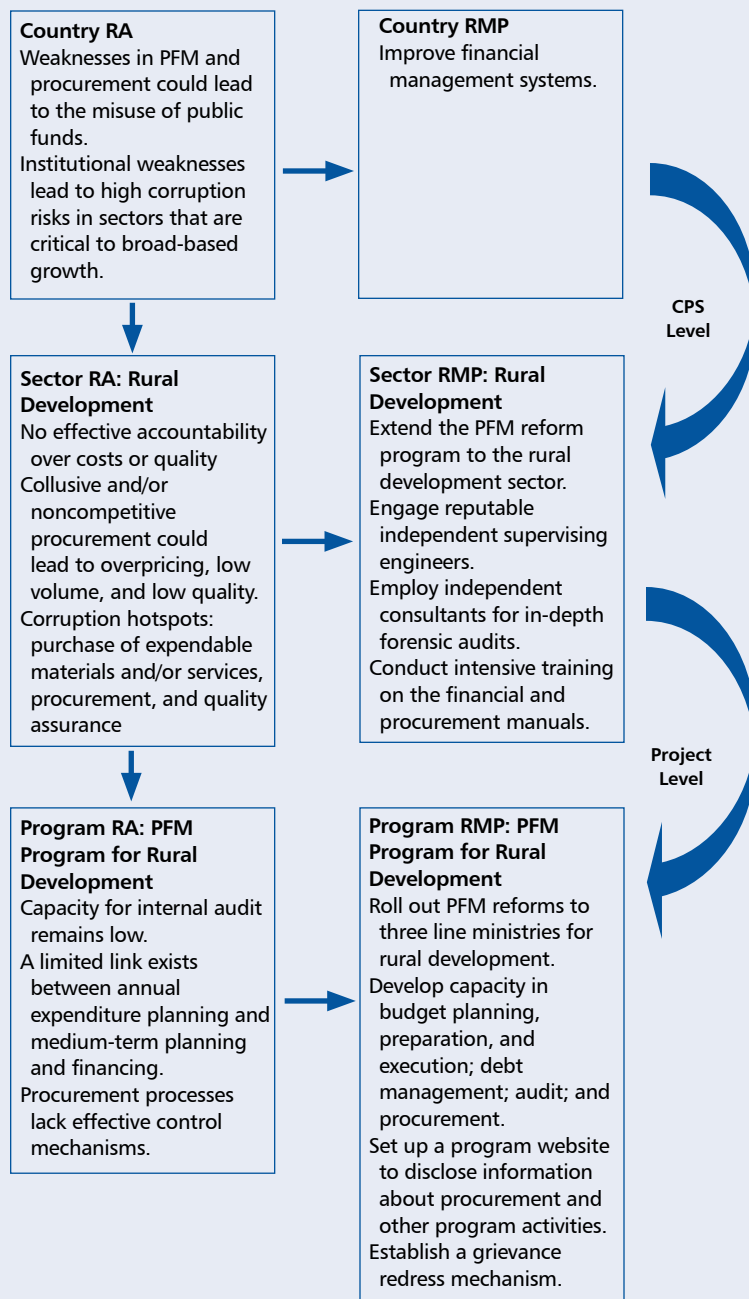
Country RA
Weaknesses in PFM and procurement could lead to the misuse of public funds.
Institutional weaknesses lead to high corruption risks in sectors that are critical to broad-based growth.

Country RMP
Improve financial management systems.

CPS Level

Sector RA: Rural Development
No effective accountability over costs or quality
Collusive and/or noncompetitive procurement could lead to overpricing, low volume, and low quality.
Corruption hotspots: purchase of expendable materials and/or services, procurement, and quality assurance

Sector RMP: Rural Development
Extend the PFM reform program to the rural development sector.
Engage reputable independent supervising engineers.
Employ independent consultants for in-depth forensic audits.
Conduct intensive training on the financial and procurement manuals.

Project Level

Program RA: PFM Program for Rural Development
Capacity for internal audit remains low.
A limited link exists between annual expenditure planning and medium-term planning and financing.
Procurement processes lack effective control mechanisms.

Program RMP: PFM Program for Rural Development
Roll out PFM reforms to three line ministries for rural development.
Develop capacity in budget planning, preparation, and execution; debt management; audit; and procurement.
Set up a program website to disclose information about procurement and other program activities.
Establish a grievance redress mechanism.